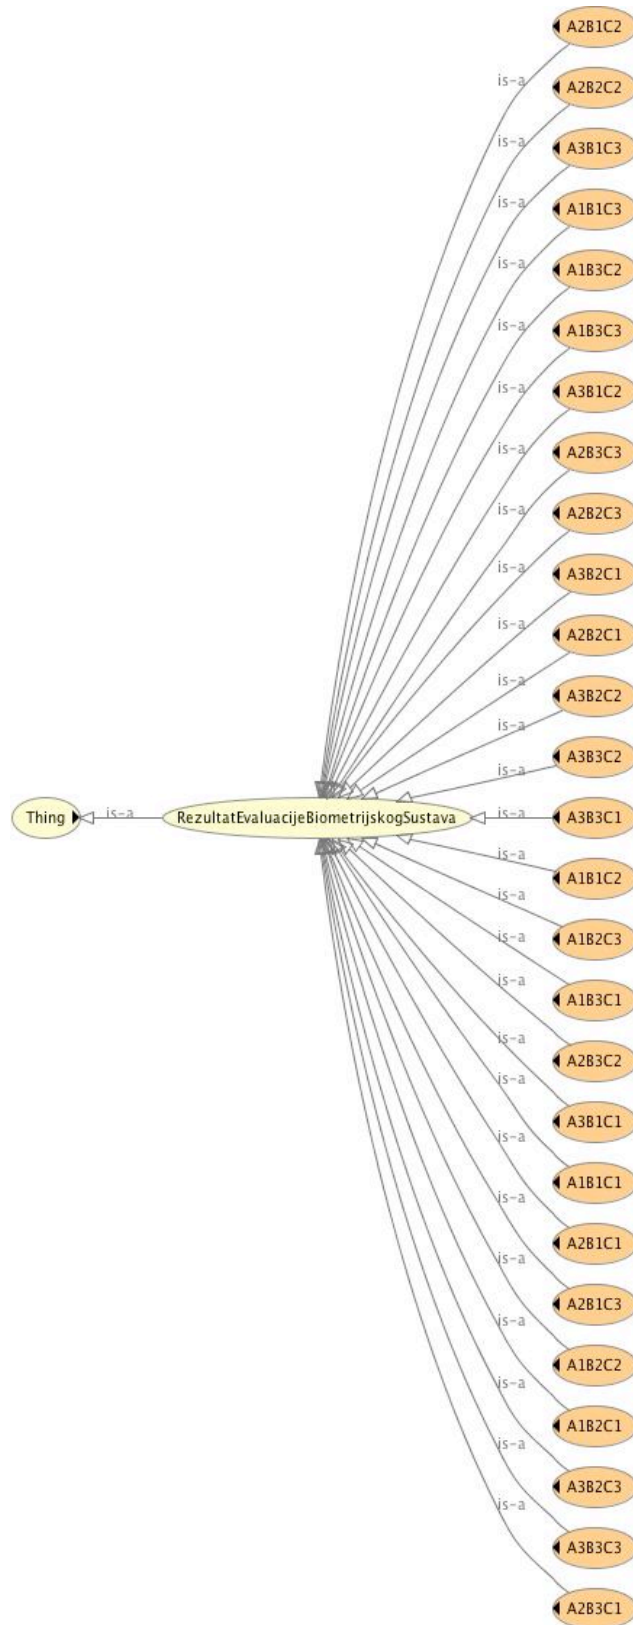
A2B1C2
is-a
A2B2C2
is-a
A3B1C3
is-a
A1B1C3
is-a
A1B3C2
is-a
A1B3C3
is-a
A3B1C2
is-a
A2B3C3
is-a
A2B2C3
is-a
A3B2C1
is-a
A2B2C1
is-a
A3B2C2
is-a
A3B3C2
is-a
Thing
is-a
RezultatEvaluacijeBiometrijskogSustava
is-a
A3B3C1
is-a
A1B1C2
is-a
A1B2C3
is-a
A1B3C1
is-a
A2B3C2
is-a
A3B1C1
is-a
A1B1C1
is-a
A2B1C1
is-a
A2B1C3
is-a
A1B2C2
is-a
A1B2C1
is-a
A3B2C3
is-a
A3B3C3
is-a
A2B3C1